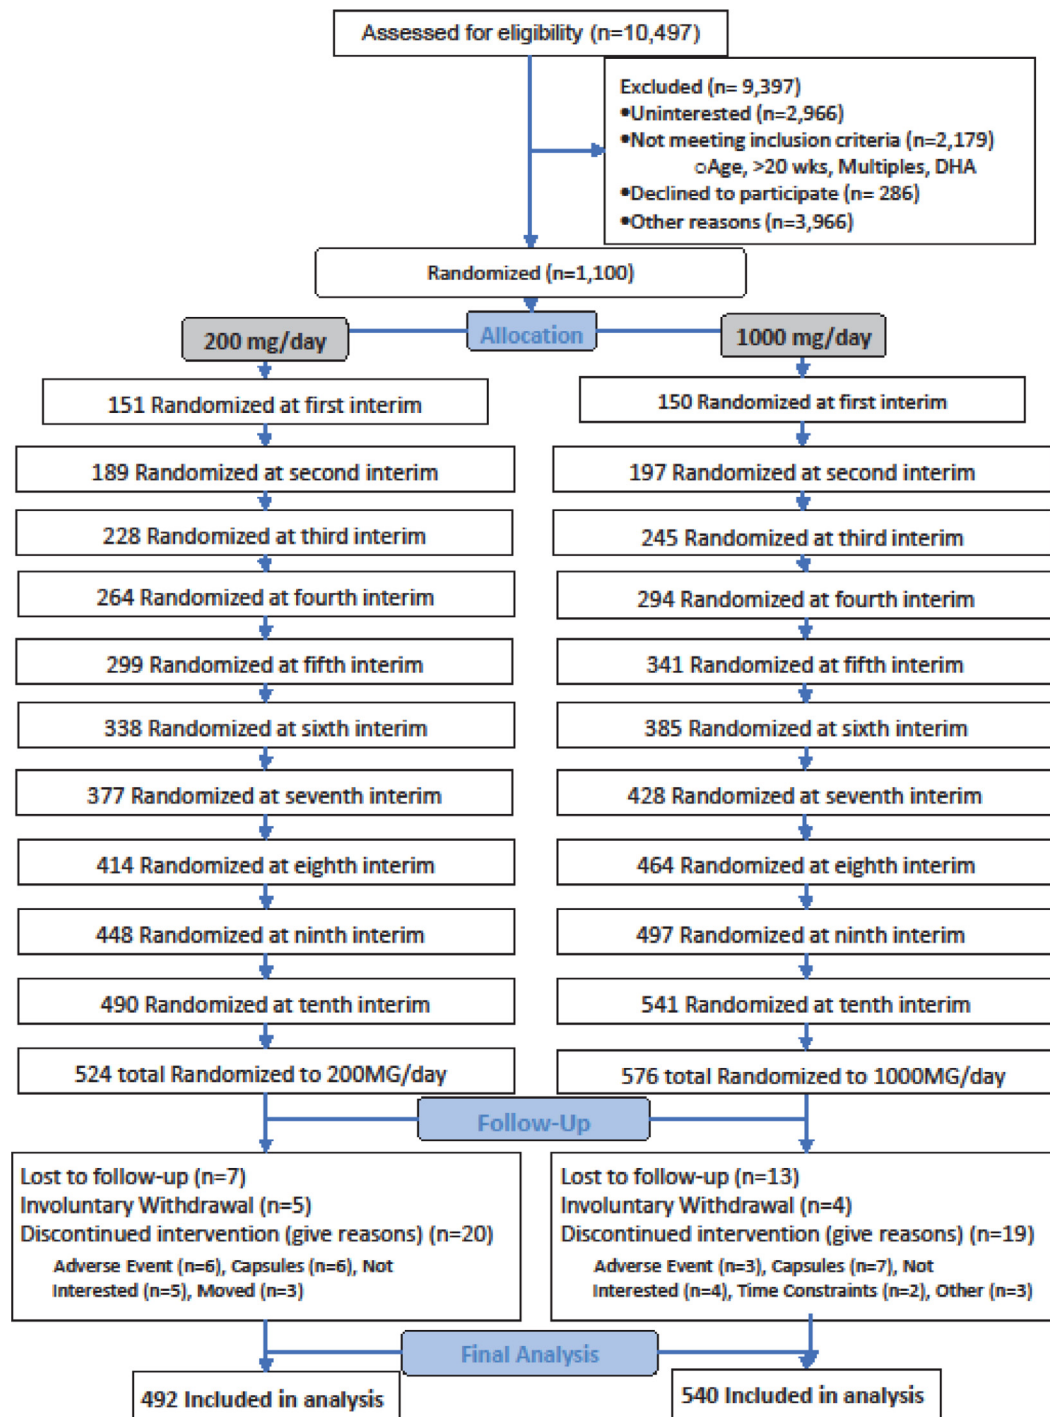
Assessed for eligibility (n=10,497)

Excluded (n= 9,397)
•Uninterested (n=2,966)
•Not meeting inclusion criteria (n=2,179)
○Age, >20 wks, Multiples, DHA
•Declined to participate (n= 286)
•Other reasons (n=3,966)

Randomized (n=1,100)

200 mg/day

Allocation

1000 mg/day

151 Randomized at first interim

189 Randomized at second interim

228 Randomized at third interim

264 Randomized at fourth interim

299 Randomized at fifth interim

338 Randomized at sixth interim

377 Randomized at seventh interim

414 Randomized at eighth interim

448 Randomized at ninth interim

490 Randomized at tenth interim

524 total Randomized to 200MG/day

150 Randomized at first interim

197 Randomized at second interim

245 Randomized at third interim

294 Randomized at fourth interim

341 Randomized at fifth interim

385 Randomized at sixth interim

428 Randomized at seventh interim

464 Randomized at eighth interim

497 Randomized at ninth interim

541 Randomized at tenth interim

576 total Randomized to 1000MG/day

Follow-Up

Lost to follow-up (n=7)
Involuntary Withdrawal (n=5)
Discontinued intervention (give reasons) (n=20)
Adverse Event (n=6), Capsules (n=6), Not Interested (n=5), Moved (n=3)

Lost to follow-up (n=13)
Involuntary Withdrawal (n=4)
Discontinued intervention (give reasons) (n=19)
Adverse Event (n=3), Capsules (n=7), Not Interested (n=4), Time Constraints (n=2), Other (n=3)

Final Analysis

492 Included in analysis

540 Included in analysis